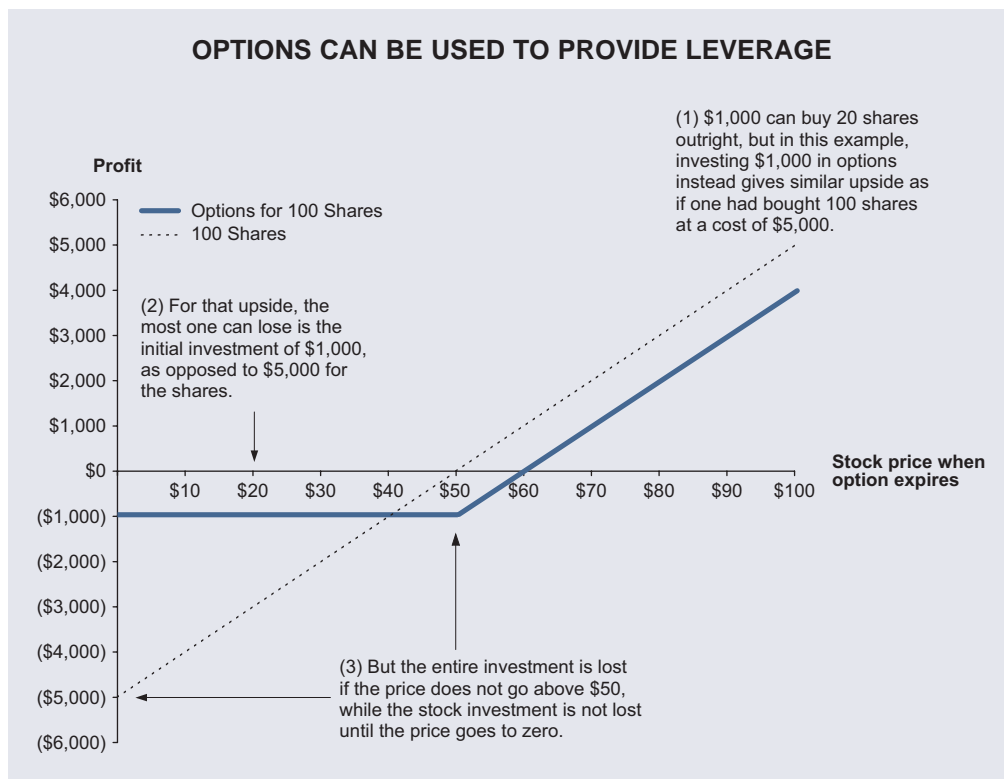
OPTIONS CAN BE USED TO PROVIDE LEVERAGE

(1) \$1,000 can buy 20 shares outright, but in this example, investing \$1,000 in options instead gives similar upside as if one had bought 100 shares at a cost of \$5,000.

Profit

Options for 100 Shares
100 Shares

(2) For that upside, the most one can lose is the initial investment of \$1,000, as opposed to \$5,000 for the shares.

\$6,000
\$5,000
\$4,000
\$3,000
\$2,000
\$1,000
\$0
(\$1,000)
(\$2,000)
(\$3,000)
(\$4,000)
(\$5,000)
(\$6,000)

\$10 \$20 \$30 \$40 \$50 \$60 \$70 \$80 \$90 \$100

Stock price when option expires

(3) But the entire investment is lost if the price does not go above \$50, while the stock investment is not lost until the price goes to zero.